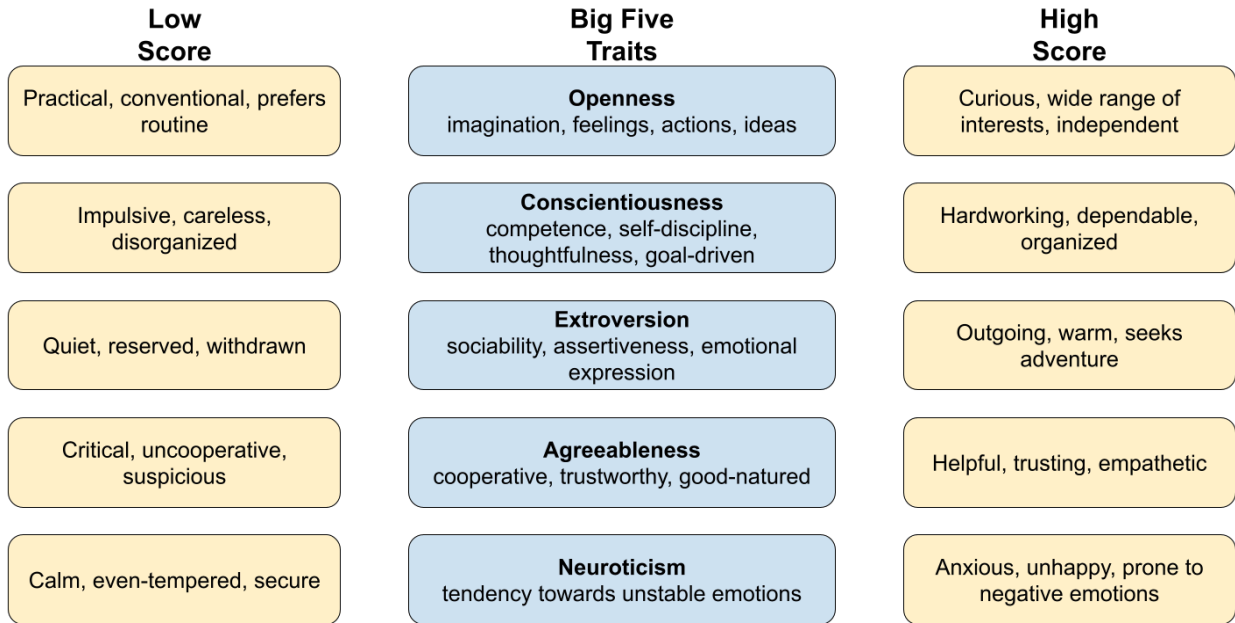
| Low Score | Big Five Traits | High Score |
|---|---|---|
| Practical, conventional, prefers routine | **Openness** imagination, feelings, actions, ideas | Curious, wide range of interests, independent |
| Impulsive, careless, disorganized | **Conscientiousness** competence, self-discipline, thoughtfulness, goal-driven | Hardworking, dependable, organized |
| Quiet, reserved, withdrawn | **Extroversion** sociability, assertiveness, emotional expression | Outgoing, warm, seeks adventure |
| Critical, uncooperative, suspicious | **Agreeableness** cooperative, trustworthy, good-natured | Helpful, trusting, empathetic |
| Calm, even-tempered, secure | **Neuroticism** tendency towards unstable emotions | Anxious, unhappy, prone to negative emotions |